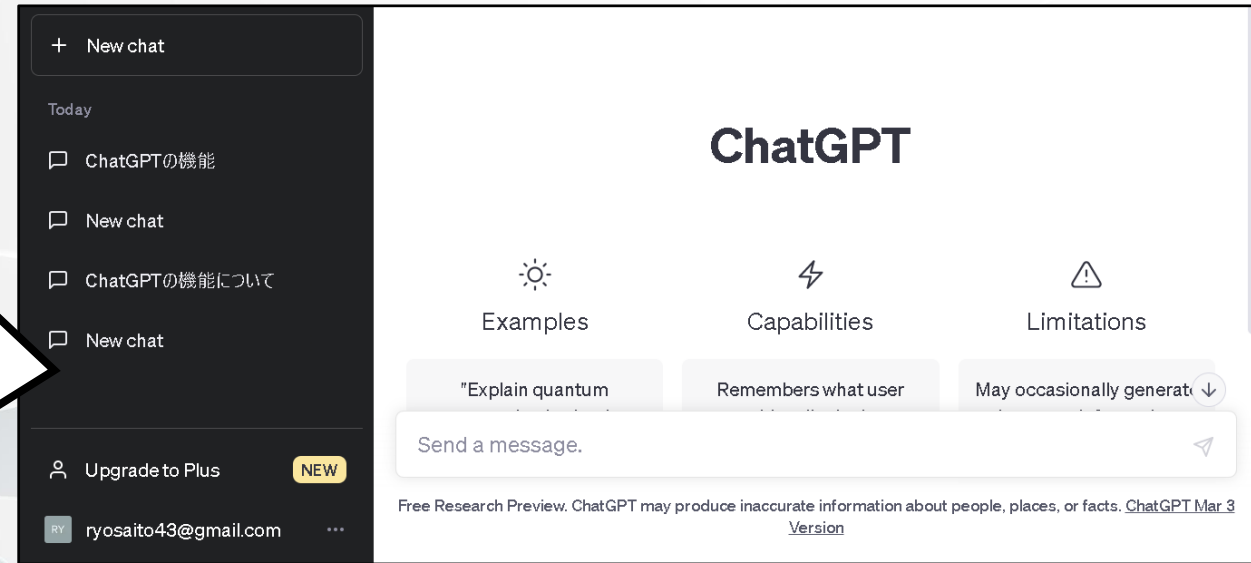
+ New chat

Today

ChatGPTの機能

New chat

ChatGPTの機能について

New chat

Upgrade to Plus NEW

RY ryosaito43@gmail.com ...

ChatGPT

Examples

Capabilities

Limitations

"Explain quantum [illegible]

Remembers what user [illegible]

May occasionally generat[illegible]

Send a message.

Free Research Preview. ChatGPT may produce inaccurate information about people, places, or facts. ChatGPT Mar 3 Version